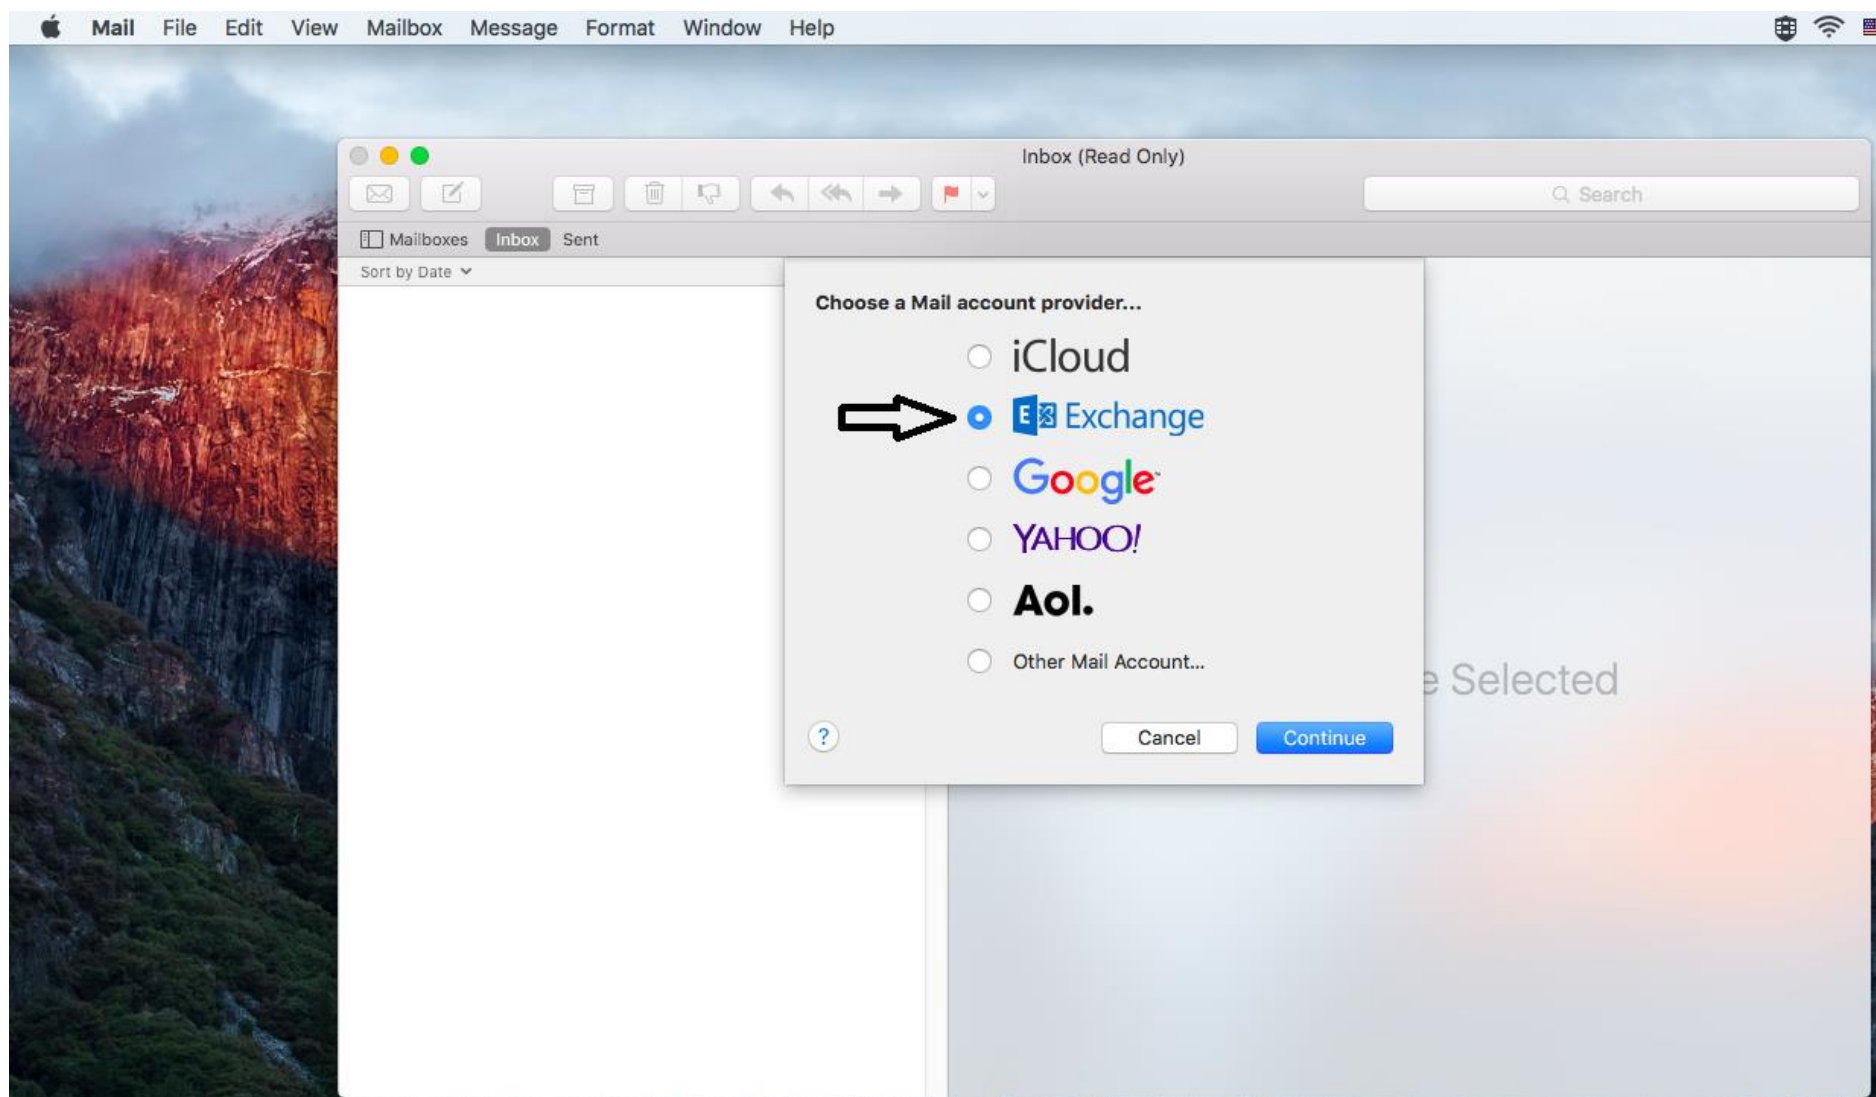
Mail File Edit View Mailbox Message Format Window Help

Inbox (Read Only)

Search

Mailboxes Inbox Sent

Sort by Date

Choose a Mail account provider...

iCloud

Exchange

Google

YAHOO!

Aol.

Other Mail Account...

e Selected

?

Cancel

Continue